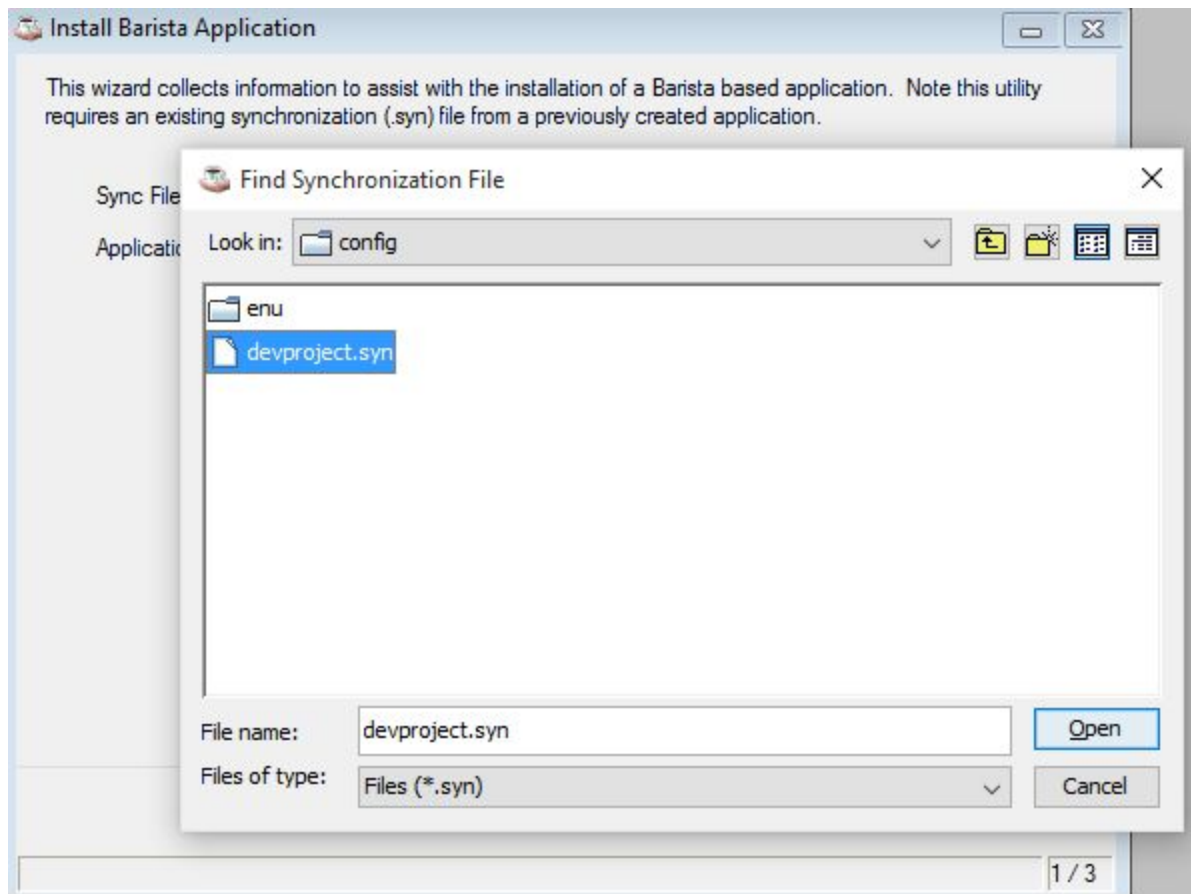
Install Barista Application

This wizard collects information to assist with the installation of a Barista based application. Note this utility requires an existing synchronization (.syn) file from a previously created application.

Sync File

Applicati

Find Synchronization File

×

Look in: config

enu

devproject.syn

File name: devproject.syn

Files of type: Files (*.syn)

Open

Cancel

1 / 3